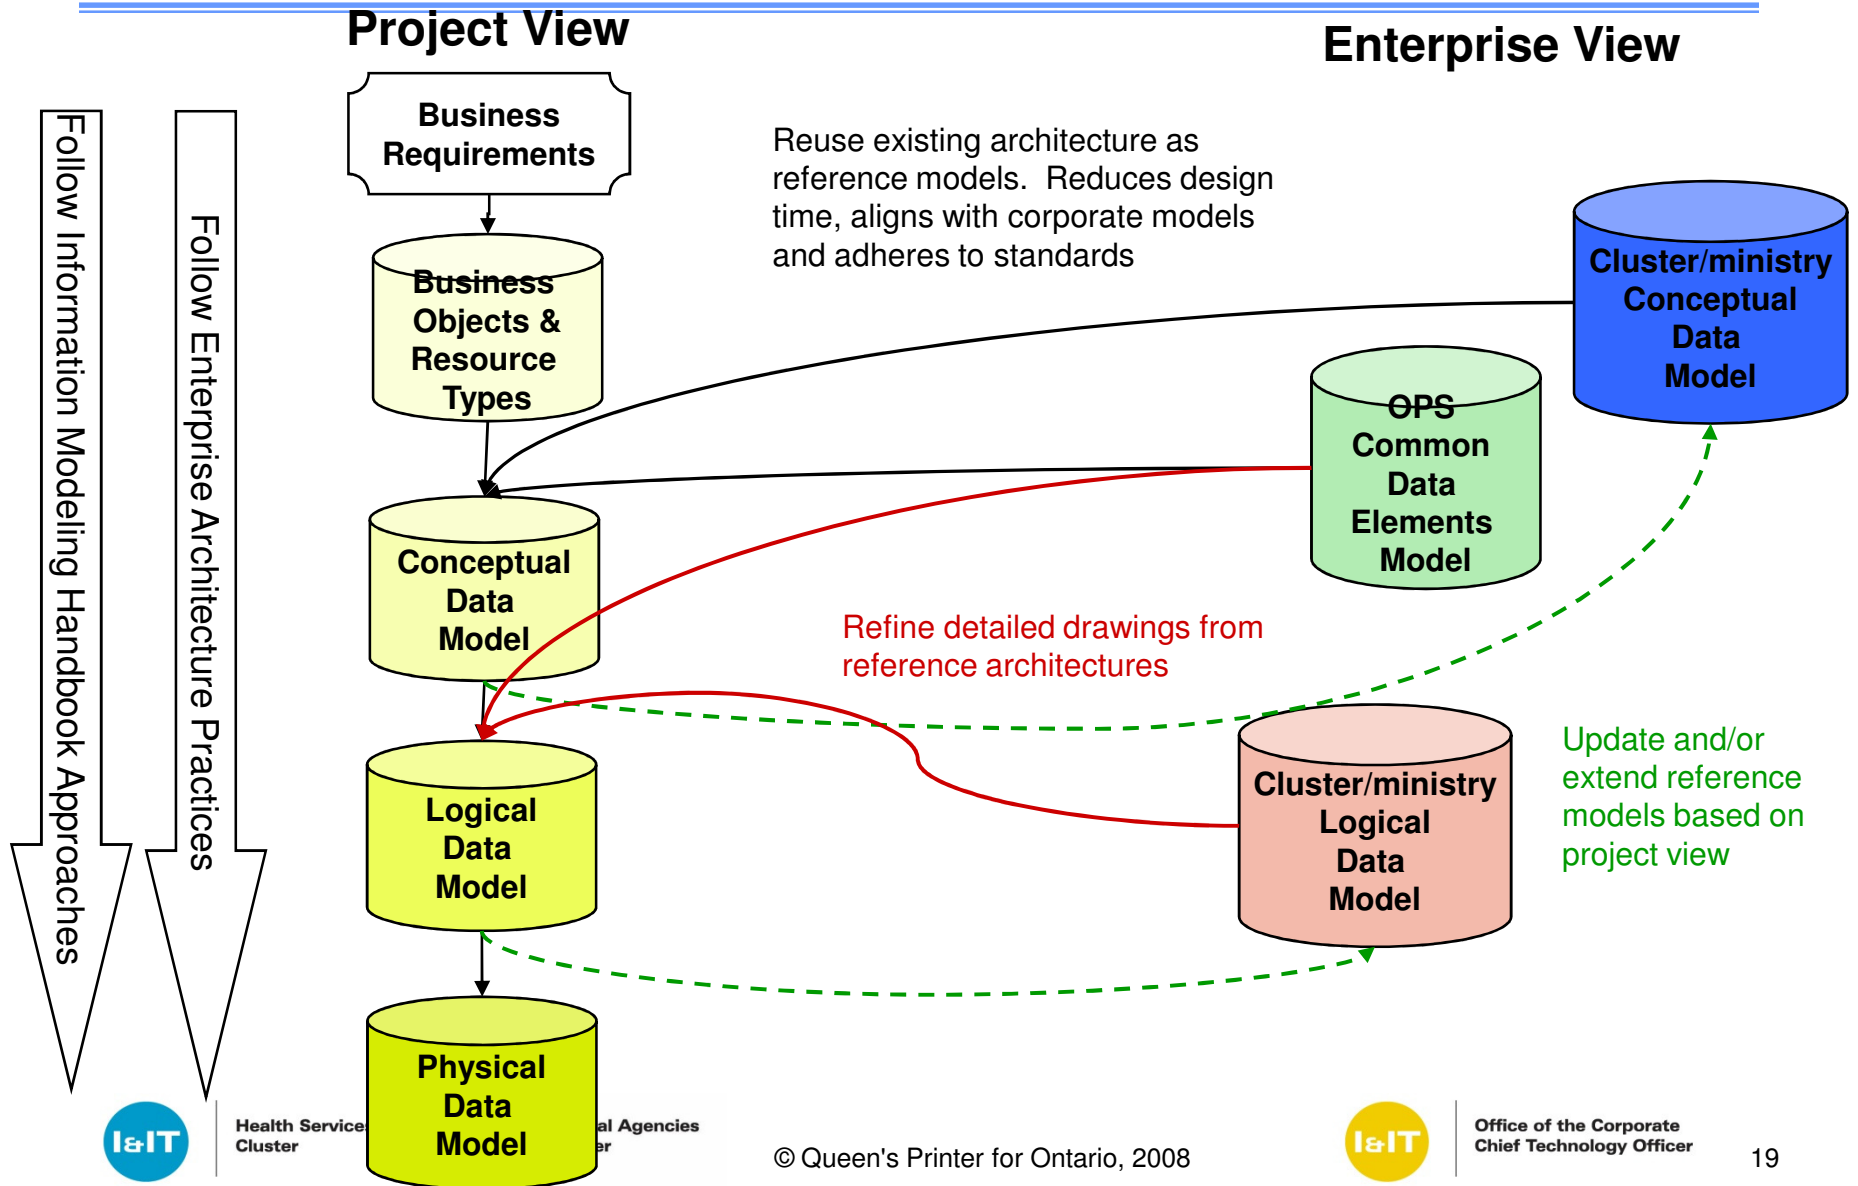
Project View

Enterprise View

Follow Information Modeling Handbook Approaches

Follow Enterprise Architecture Practices

Business Requirements

Business Objects & Resource Types

Conceptual Data Model

Logical Data Model

Physical Data Model

Reuse existing architecture as reference models. Reduces design time, aligns with corporate models and adheres to standards

Cluster/ministry Conceptual Data Model

OPS Common Data Elements Model

Refine detailed drawings from reference architectures

Cluster/ministry Logical Data Model

Update and/or extend reference models based on project view

I&IT

Health Services Cluster

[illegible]al Agencies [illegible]er

© Queen's Printer for Ontario, 2008

I&IT

Office of the Corporate Chief Technology Officer

19